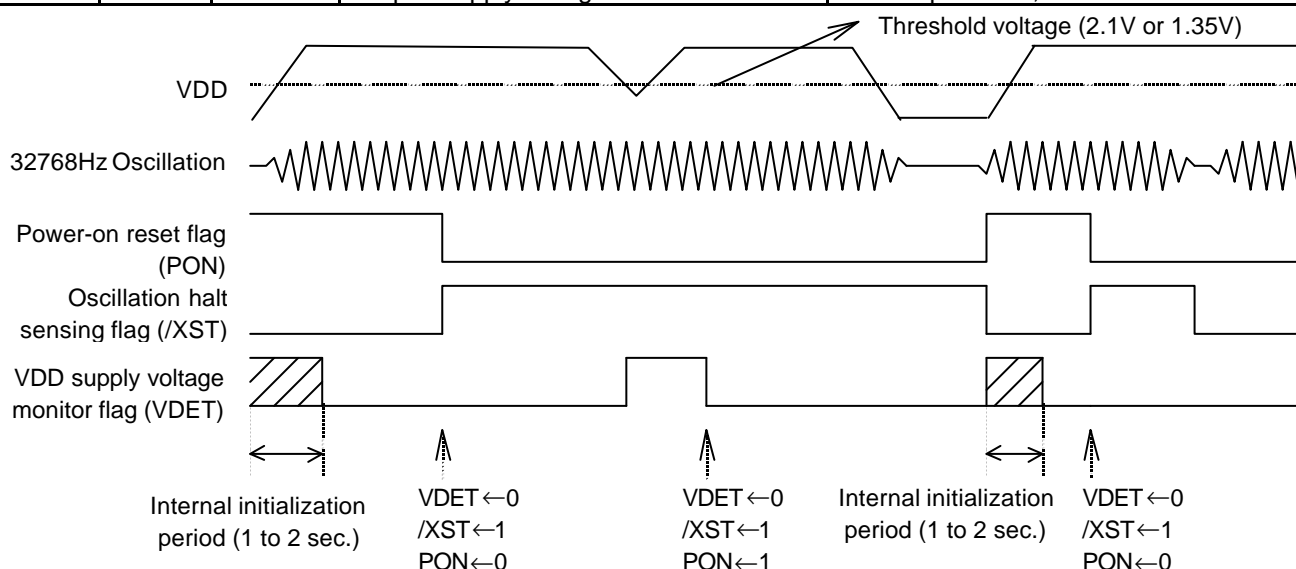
Threshold voltage (2.1V or 1.35V)

VDD

32768Hz Oscillation

Power-on reset flag (PON)

Oscillation halt sensing flag (/XST)

VDD supply voltage monitor flag (VDET)

Internal initialization period (1 to 2 sec.)

VDET←0
/XST←1
PON←0

VDET←0
/XST←1
PON←1

Internal initialization period (1 to 2 sec.)

VDET←0
/XST←1
PON←0